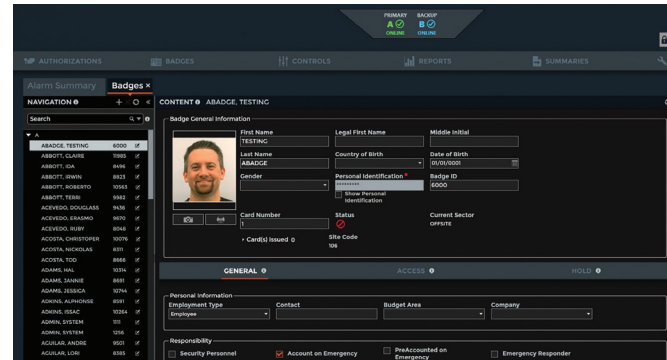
PRIMARY A ONLINE
BACKUP B ONLINE

AUTHORIZATIONS
BADGES
CONTROLS
REPORTS
SUMMARIES

Alarm Summary
Badges ×

NAVIGATION
Search
A
ABADGE, TESTING 6000
ABBOTT, CLAIRE 11985
ABBOTT, IDA 8496
ABBOTT, IRWIN 8825
ABBOTT, ROBERTO 10563
ABBOTT, TERRI 9982
ACEVEDO, DOUGLASS 9436
ACEVEDO, ERASMO 9670
ACEVEDO, RUBY 8048
ACOSTA, CHRISTOPER 10076
ACOSTA, NICKOLAS 8511
ACOSTA, TOD 8666
ADAMS, HAL 10314
ADAMS, JANNIE 8691
ADAMS, JESSICA 10744
ADKINS, ALPHONSE 8591
ADKINS, ISSAC 10264
ADMIN, SYSTEM 1111
ADMIN, SYSTEM 1256
AGUILAR, ANDRE 9501
AGUILAR, LORI 8585

CONTENT ABADGE, TESTING

Badge General Information
First Name
TESTING
Legal First Name
Middle Initial
Last Name
ABADGE
Country of Birth
Date of Birth
01/01/0001
Gender
Personal Identification *
•••••••••
Show Personal Identification
Badge ID
6000
Card Number
1
Status
Current Sector
OFFSITE
Card(s) Issued 0
Site Code
106

GENERAL
ACCESS
HOLD

Personal Information
Employment Type
Employee
Contact
Budget Area
Company

Responsibility
Security Personnel
Account on Emergency
PreAccounted on Emergency
Emergency Responder